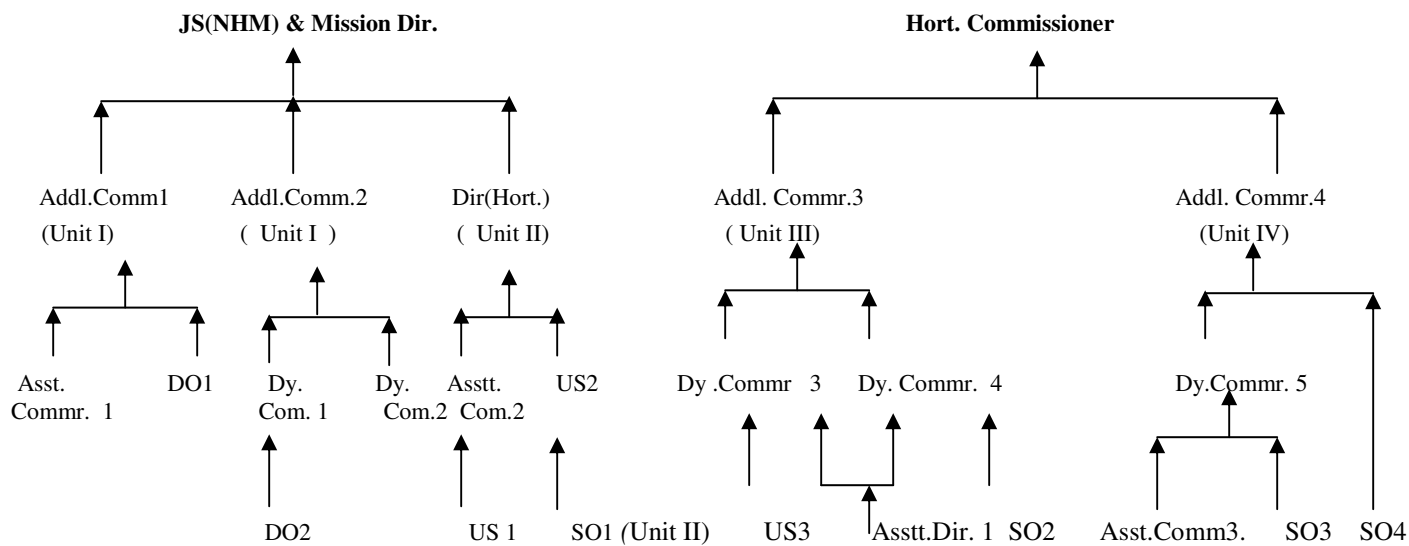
JS(NHM) & Mission Dir.

Hort. Commissioner

Addl.Comm1 (Unit I)

Addl.Comm.2 ( Unit I )

Dir(Hort.) ( Unit II)

Addl. Commr.3 ( Unit III)

Addl. Commr.4 (Unit IV)

Asst. Commr. 1

DO1

Dy. Com. 1

Dy. Com.2

Asstt. Com.2

US2

Dy .Commr 3

Dy. Commr. 4

Dy.Commr. 5

DO2

US 1

SO1 (Unit II)

US3

Asstt.Dir. 1

SO2

Asst.Comm3.

SO3

SO4